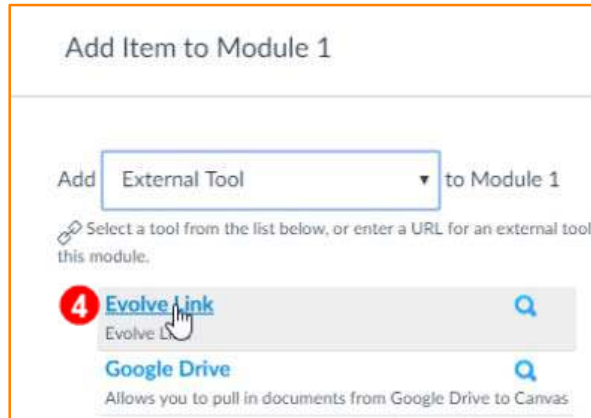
Add Item to Module 1

Add External Tool ▾ to Module 1

Select a tool from the list below, or enter a URL for an external tool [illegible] this module.

4 Evolve Link
Evolve L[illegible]

Google Drive
Allows you to pull in documents from Google Drive to Canvas